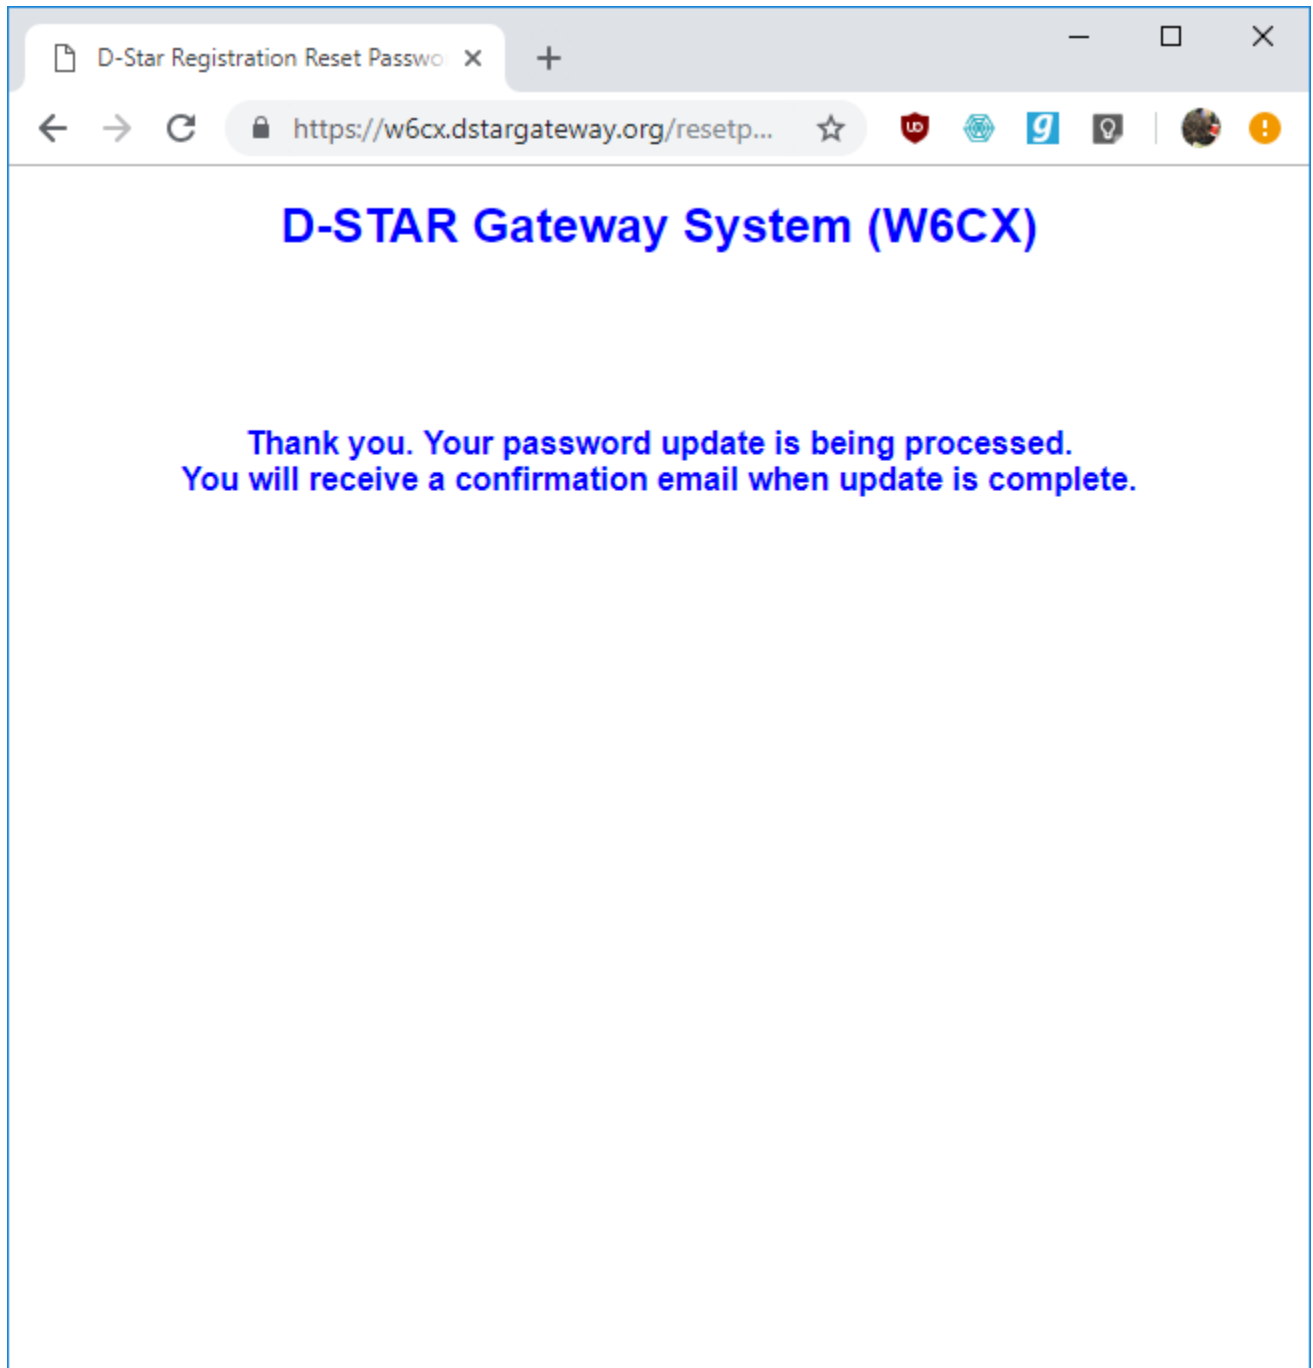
D-Star Registration Reset Passwo

https://w6cx.dstargateway.org/resetp...

D-STAR Gateway System (W6CX)

Thank you. Your password update is being processed.
You will receive a confirmation email when update is complete.